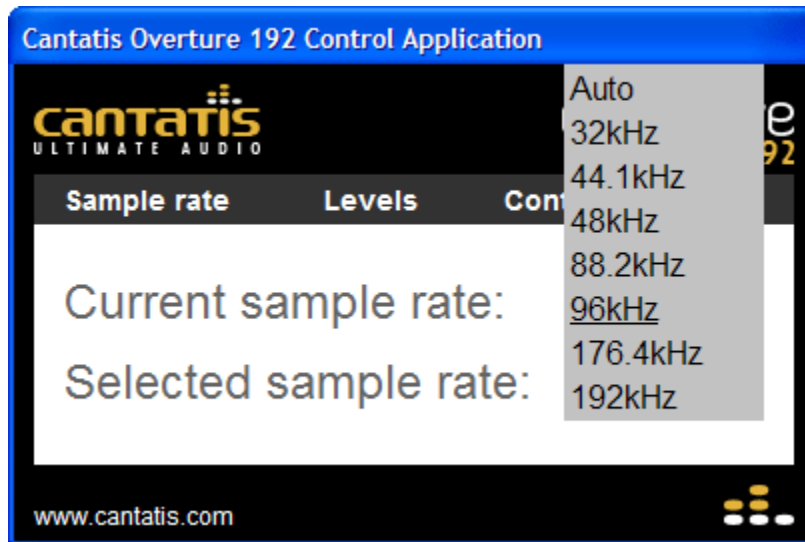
Cantatis Overture 192 Control Application

cantatis
ULTIMATE AUDIO

Sample rate Levels Cont

Current sample rate:

Selected sample rate:

Auto
32kHz
44.1kHz
48kHz
88.2kHz
96kHz
176.4kHz
192kHz

www.cantatis.com